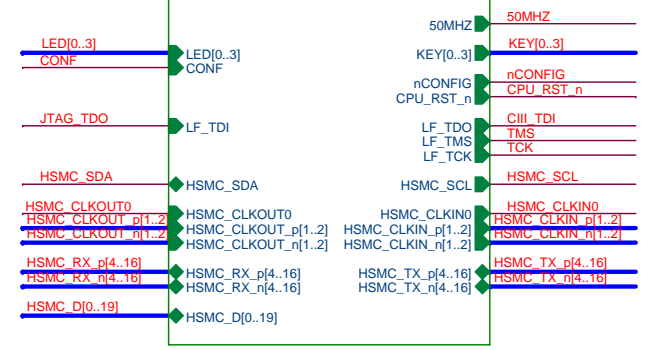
LED[0..3]
CONF
JTAG_TDO
HSMC_SDA
HSMC_CLKOUT0
HSMC_CLKOUT_p[1..2]
HSMC_CLKOUT_n[1..2]
HSMC_RX_p[4..16]
HSMC_RX_n[4..16]
HSMC_D[0..19]

LED[0..3]
CONF
LF_TDI
HSMC_SDA
HSMC_CLKOUT0
HSMC_CLKOUT_p[1..2]
HSMC_CLKOUT_n[1..2]
HSMC_RX_p[4..16]
HSMC_RX_n[4..16]
HSMC_D[0..19]

50MHZ
KEY[0..3]
nCONFIG
CPU_RST_n
LF_TDO
LF_TMS
LF_TCK
HSMC_SCL
HSMC_CLKIN0
HSMC_CLKIN_p[1..2]
HSMC_CLKIN_n[1..2]
HSMC_TX_p[4..16]
HSMC_TX_n[4..16]

50MHZ
KEY[0..3]
nCONFIG
CPU_RST_n
CIII_TDI
TMS
TCK
HSMC_SCL
HSMC_CLKIN0
HSMC_CLKIN_p[1..2]
HSMC_CLKIN_n[1..2]
HSMC_TX_p[4..16]
HSMC_TX_n[4..16]